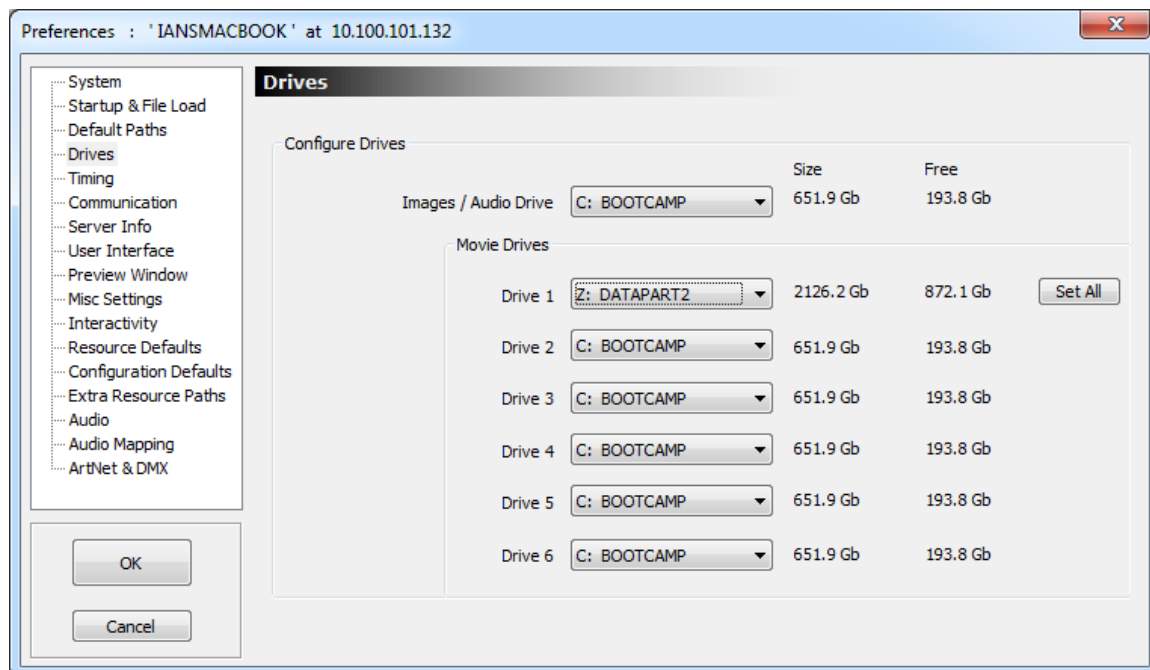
Preferences : 'IANSMACBOOK' at 10.100.101.132

X

System
Startup & File Load
Default Paths
Drives
Timing
Communication
Server Info
User Interface
Preview Window
Misc Settings
Interactivity
Resource Defaults
Configuration Defaults
Extra Resource Paths
Audio
Audio Mapping
ArtNet & DMX

OK

Cancel

Drives

Configure Drives

| | | Size | Free | |
|---|---|---|---|---|
| Images / Audio Drive | C: BOOTCAMP | 651.9 Gb | 193.8 Gb | |

Movie Drives

| | | | | |
|---|---|---|---|---|
| Drive 1 | Z: DATAPART2 | 2126.2 Gb | 872.1 Gb | Set All |
| Drive 2 | C: BOOTCAMP | 651.9 Gb | 193.8 Gb | |
| Drive 3 | C: BOOTCAMP | 651.9 Gb | 193.8 Gb | |
| Drive 4 | C: BOOTCAMP | 651.9 Gb | 193.8 Gb | |
| Drive 5 | C: BOOTCAMP | 651.9 Gb | 193.8 Gb | |
| Drive 6 | C: BOOTCAMP | 651.9 Gb | 193.8 Gb | |